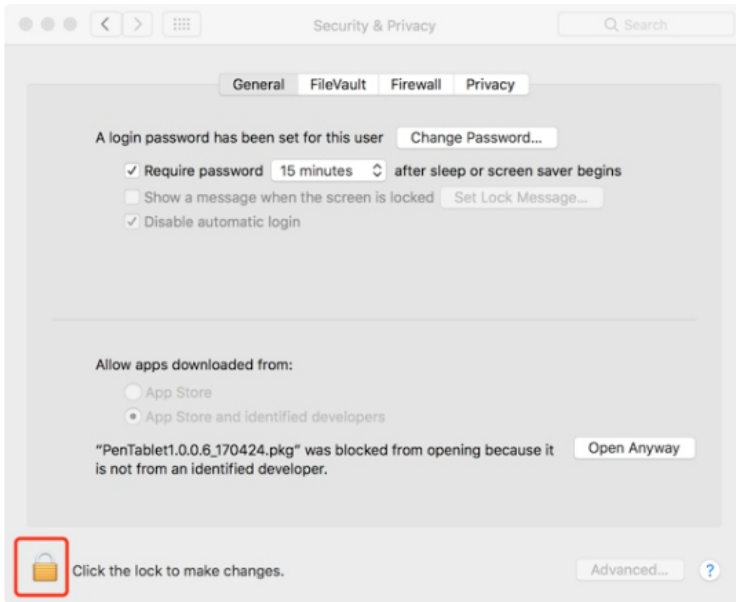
Security & Privacy

Search

General FileVault Firewall Privacy

A login password has been set for this user Change Password...

Require password 15 minutes after sleep or screen saver begins

Show a message when the screen is locked Set Lock Message...

Disable automatic login

Allow apps downloaded from:

App Store

App Store and identified developers

"PenTablet1.0.0.6_170424.pkg" was blocked from opening because it is not from an identified developer. Open Anyway

Click the lock to make changes.

Advanced...

?